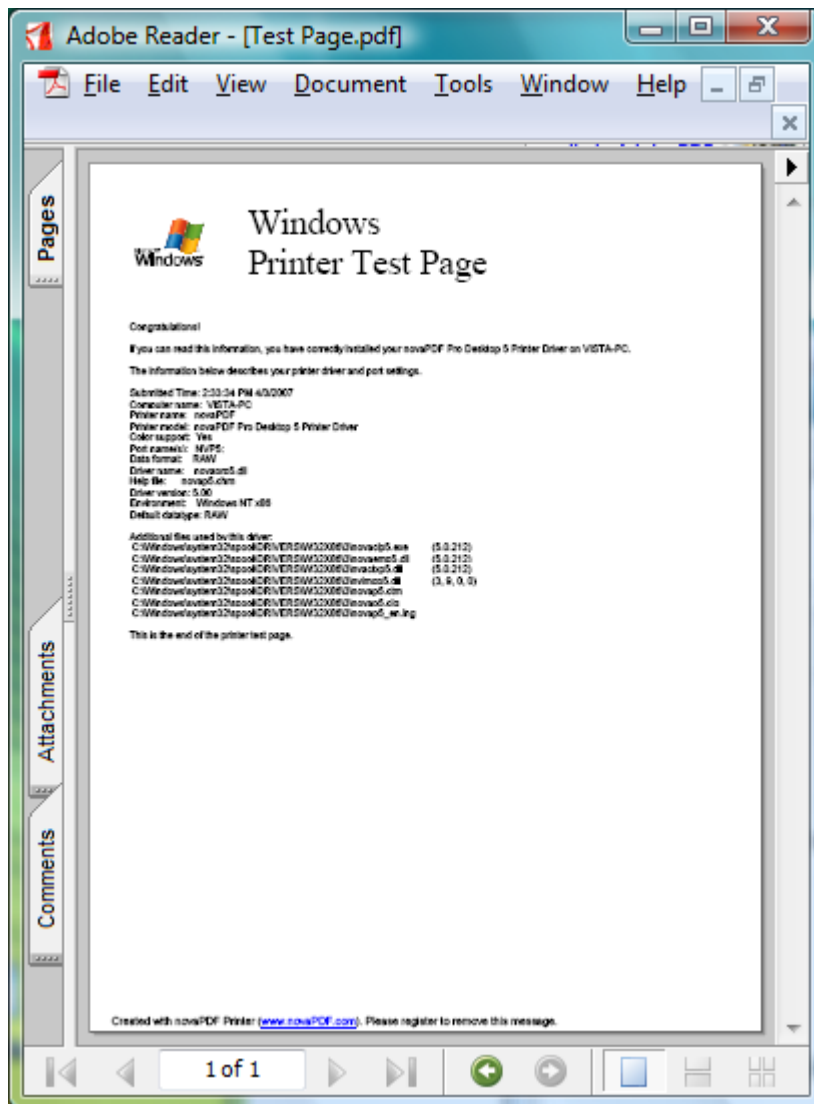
Adobe Reader - [Test Page.pdf]

File Edit View Document Tools Window Help

Pages

Windows

Windows
Printer Test Page

Congratulations!

If you can read this information, you have correctly installed your novaPDF Pro Desktop 5 Printer Driver on VISTA-PC.

The information below describes your printer driver and port settings.

Submitted Time: 2:33:34 PM 4/3/2007
Computer name: VISTA-PC
Printer name: novaPDF
Printer model: novaPDF Pro Desktop 5 Printer Driver
Color support: Yes
Port name(s): NVP5:
Data format: RAW
Driver name: novapr5.dll
Help file: novap5.chm
Driver version: 5.00
Environment: Windows NT x86
Default datatype: RAW

Additional files used by this driver:
C:\Windows\system32\spool\DRIVERS\W32X86\3\novacp5.exe (5.0.213)
C:\Windows\system32\spool\DRIVERS\W32X86\3\novaemo5.dll (5.0.213)
C:\Windows\system32\spool\DRIVERS\W32X86\3\novacp5.dll (5.0.213)
C:\Windows\system32\spool\DRIVERS\W32X86\3\novmco5.dll (3, 9, 0, 0)
C:\Windows\system32\spool\DRIVERS\W32X86\3\novap5.chm
C:\Windows\system32\spool\DRIVERS\W32X86\3\novap5.cio
C:\Windows\system32\spool\DRIVERS\W32X86\3\novap5_en.lng

This is the end of the printer test page.

Created with novaPDF Printer (www.novaPDF.com). Please register to remove this message.

Attachments

Comments

1 of 1